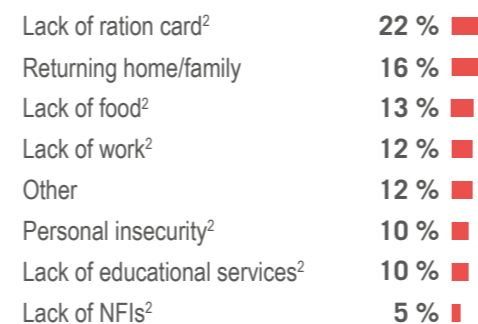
| | |
|---|---|
| Lack of ration card$^2$ | 22 % |
| Returning home/family | 16 % |
| Lack of food$^2$ | 13 % |
| Lack of work$^2$ | 12 % |
| Other | 12 % |
| Personal insecurity$^2$ | 10 % |
| Lack of educational services$^2$ | 10 % |
| Lack of NFIs$^2$ | 5 % |